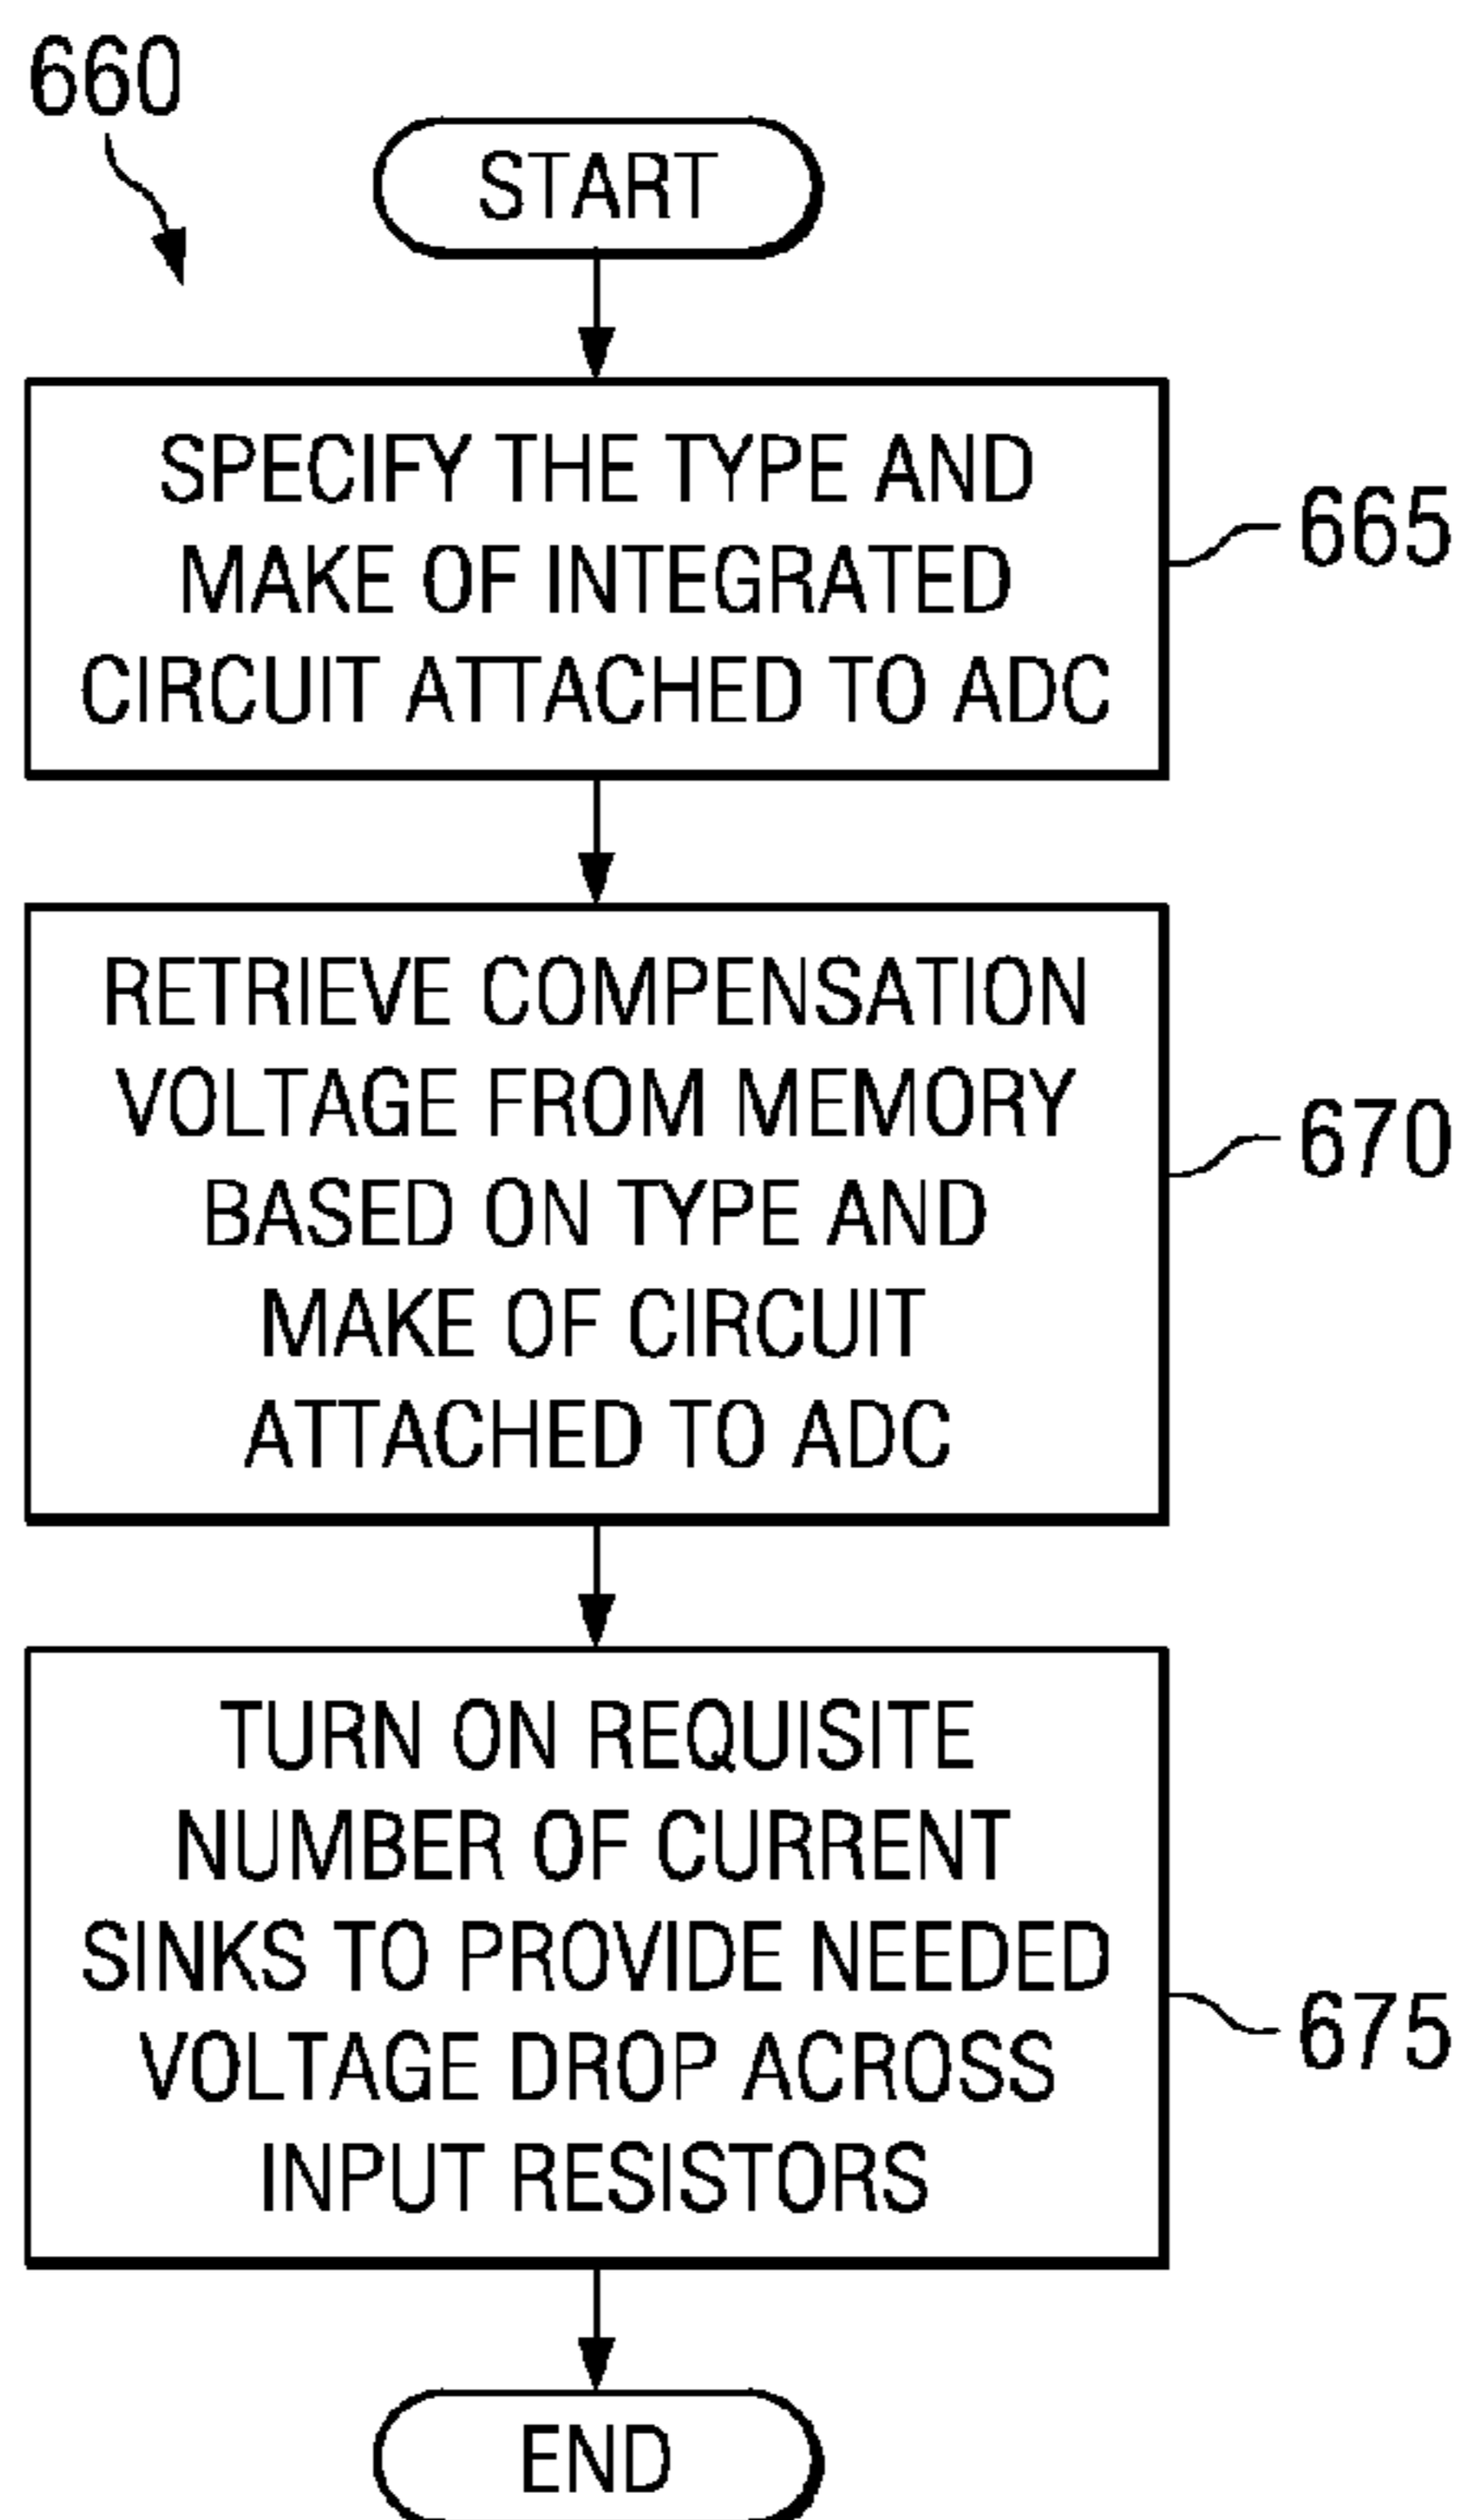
660

START

SPECIFY THE TYPE AND MAKE OF INTEGRATED CIRCUIT ATTACHED TO ADC

665

RETRIEVE COMPENSATION VOLTAGE FROM MEMORY BASED ON TYPE AND MAKE OF CIRCUIT ATTACHED TO ADC

670

TURN ON REQUISITE NUMBER OF CURRENT SINKS TO PROVIDE NEEDED VOLTAGE DROP ACROSS INPUT RESISTORS

675

END